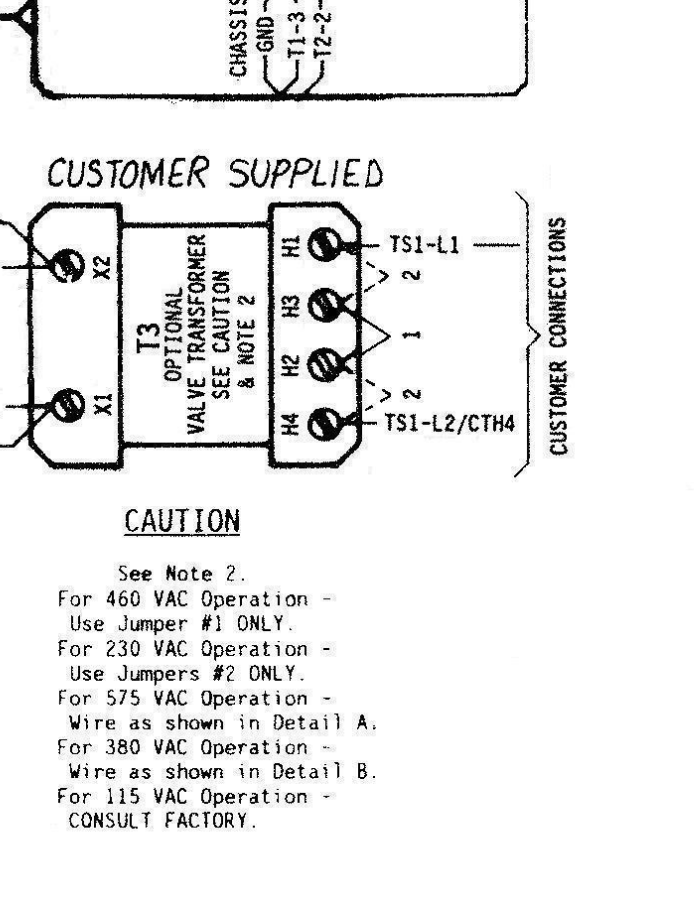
CHASSIS
GND
T1-3
T2-2

CUSTOMER SUPPLIED

X2
X1
T3
OPTIONAL
VALVE TRANSFORMER
SEE CAUTION
& NOTE 2
H1
H3
H2
H4
TS1-L1
2
1
2
TS1-L2/CTH4
CUSTOMER CONNECTIONS

CAUTION

See Note 2.
For 460 VAC Operation - Use Jumper #1 ONLY.
For 230 VAC Operation - Use Jumpers #2 ONLY.
For 575 VAC Operation - Wire as shown in Detail A.
For 380 VAC Operation - Wire as shown in Detail B.
For 115 VAC Operation - CONSULT FACTORY.